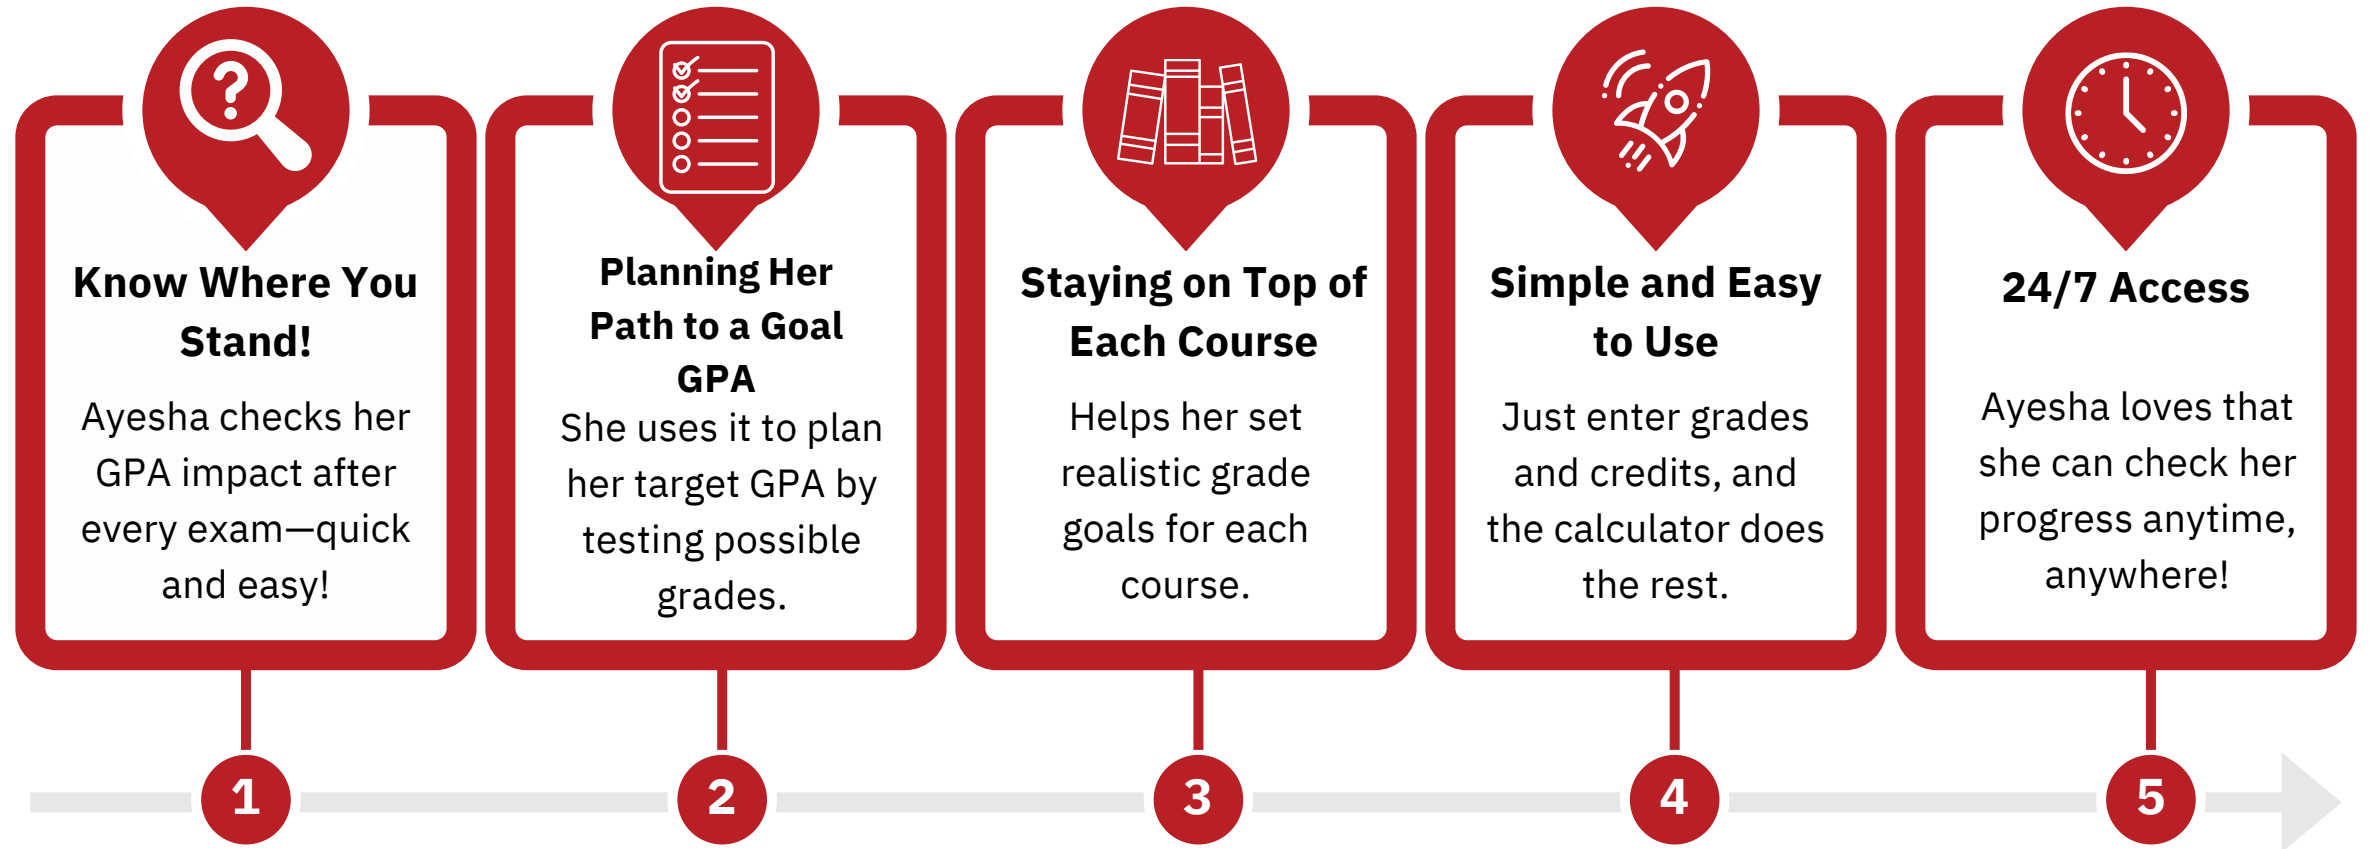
Know Where You Stand!

Ayesha checks her GPA impact after every exam—quick and easy!

Planning Her Path to a Goal GPA

She uses it to plan her target GPA by testing possible grades.

Staying on Top of Each Course

Helps her set realistic grade goals for each course.

Simple and Easy to Use

Just enter grades and credits, and the calculator does the rest.

24/7 Access

Ayesha loves that she can check her progress anytime, anywhere!

1

2

3

4

5